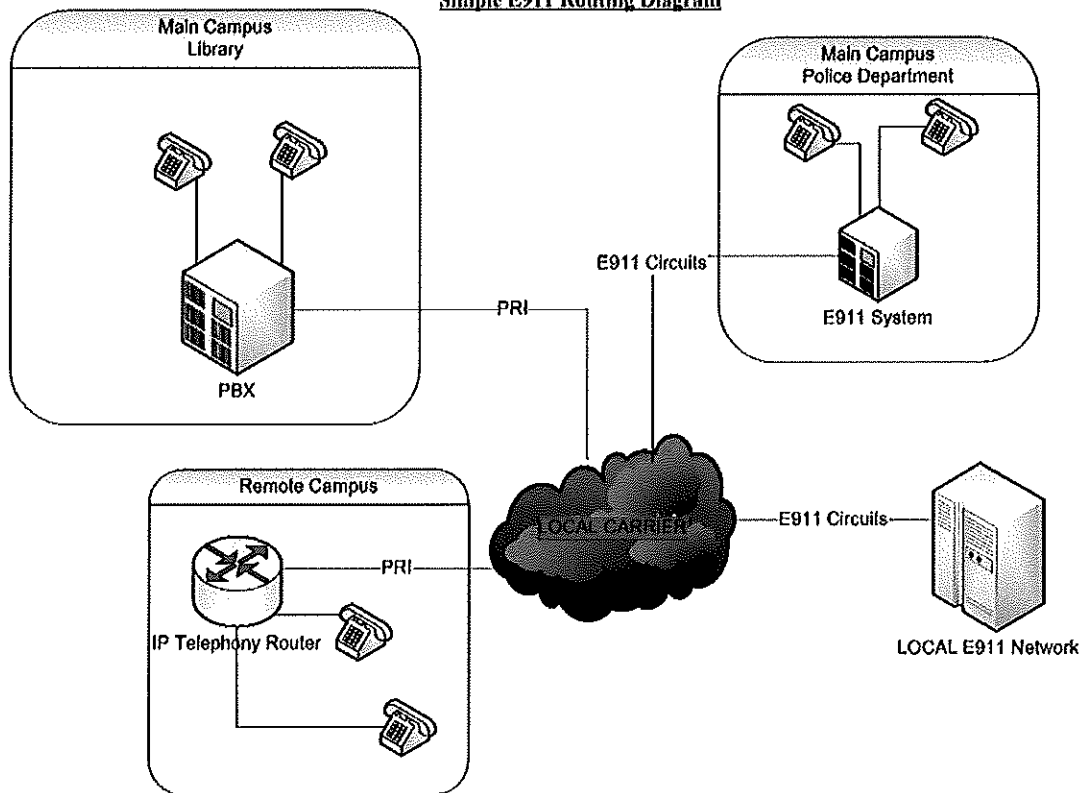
Simple E911 Routing Diagram

Main Campus
Library

PBX

PRI

Main Campus
Police Department

E911 Circuits

E911 System

Remote Campus

IP Telephony Router

PRI

LOCAL CARRIER

E911 Circuits

LOCAL E911 Network